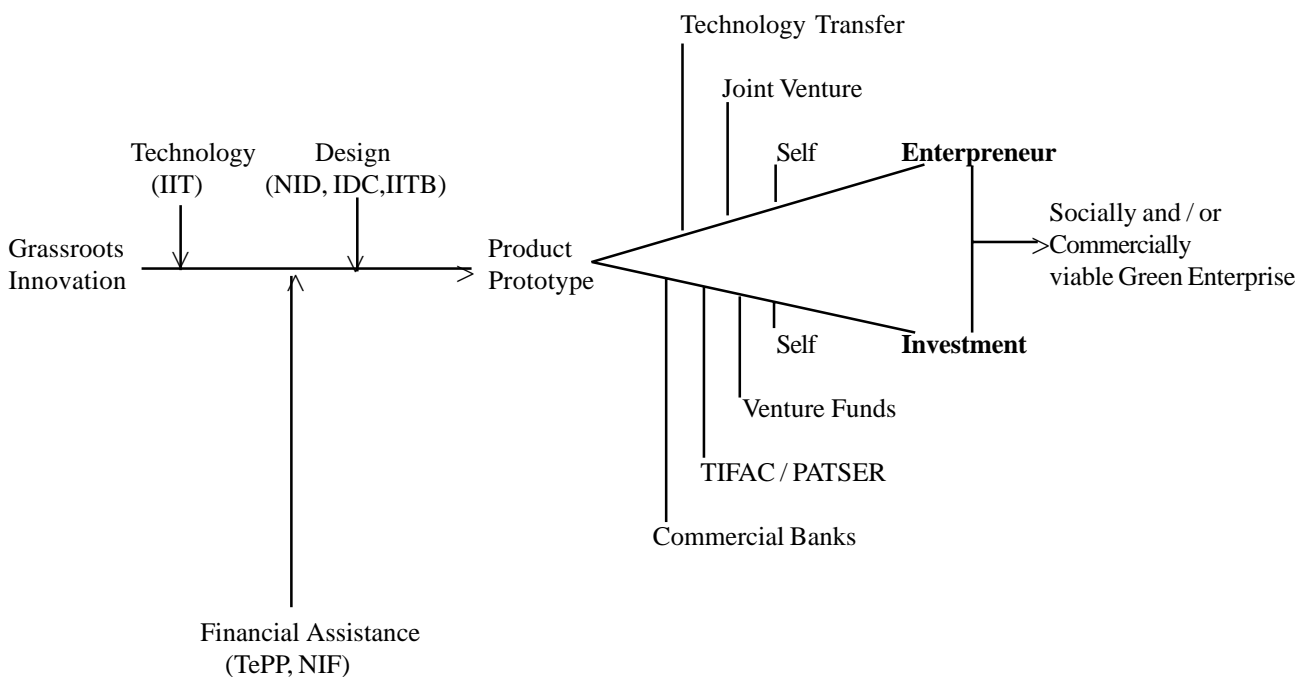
Technology Transfer

Joint Venture

Technology (IIT)

Design (NID, IDC,IITB)

Self

**Enterpreneur**

Socially and / or Commercially viable Green Enterprise

Grassroots Innovation

Product Prototype

Self

**Investment**

Venture Funds

TIFAC / PATSER

Commercial Banks

Financial Assistance (TePP, NIF)